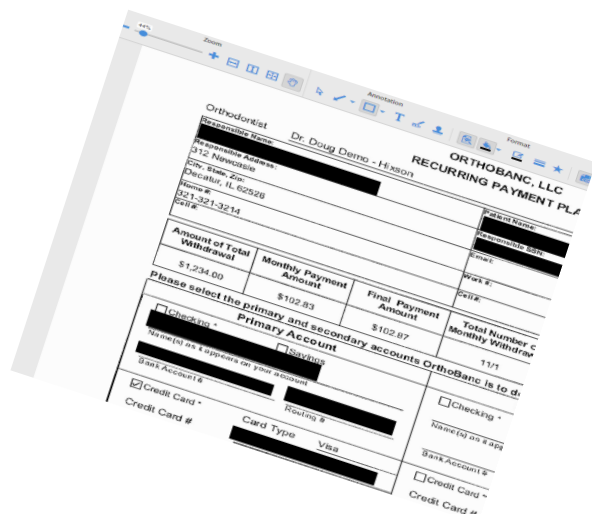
44%

Zoom

Annotation

Format

Orthodontist

Dr. Doug Demo - Hixson

ORTHOBANC, LLC

RECURRING PAYMENT PLA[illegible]

Responsible Name:

Responsible Address:

312 Newcastle

City, State, Zip:

Decatur, IL 62526

Home #:

321-321-3214

Cell #:

Patient Name:

Responsible SSN:

Email:

Work #:

Cell #:

| Amount of Total Withdrawal | Monthly Payment Amount | Final Payment Amount | Total Number o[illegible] Monthly Withdra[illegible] |
|---|---|---|---|
| $1,234.00 | $102.83 | $102.87 | 11/1 |

Please select the primary and secondary accounts OrthoBanc is to d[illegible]

Primary Account

Checking *

Savings

Name(s) as it appears on your account

Bank Account #

Routing #

Credit Card *

Credit Card #

Card Type

Visa

Checking *

Name(s) as it app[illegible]

Bank Account #

Credit Card *

Credit Card #